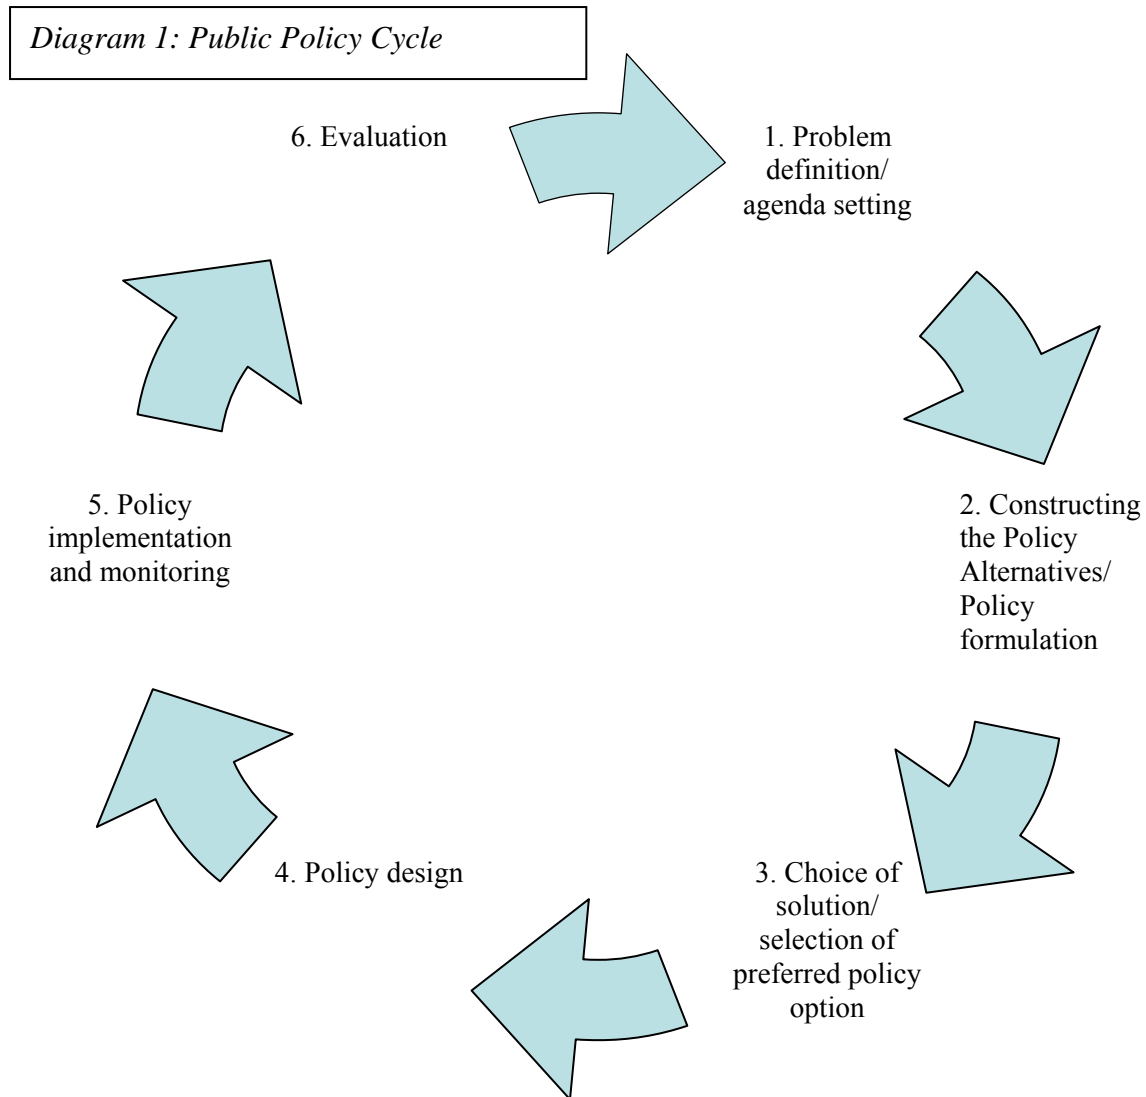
*Diagram 1: Public Policy Cycle*

6. Evaluation

1. Problem definition/ agenda setting

5. Policy implementation and monitoring

2. Constructing the Policy Alternatives/ Policy formulation

4. Policy design

3. Choice of solution/ selection of preferred policy option